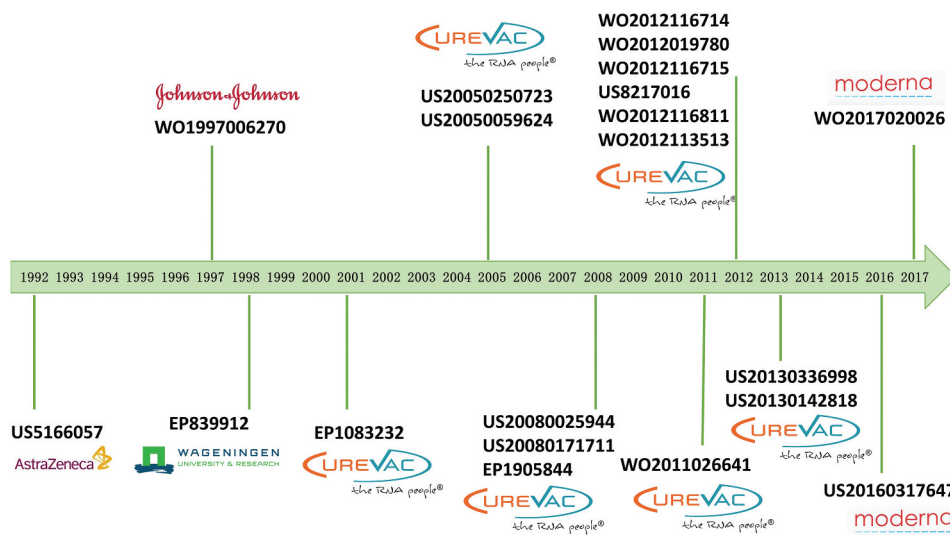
CUREVAC the RNA people®

Johnson&Johnson
WO1997006270

US20050250723
US20050059624

WO2012116714
WO2012019780
WO2012116715
US8217016
WO2012116811
WO2012113513

CUREVAC the RNA people®

moderna
WO2017020026

1992 1993 1994 1995 1996 1997 1998 1999 2000 2001 2002 2003 2004 2005 2006 2007 2008 2009 2010 2011 2012 2013 2014 2015 2016 2017

US5166057
AstraZeneca

EP839912
WAGENINGEN UNIVERSITY & RESEARCH

EP1083232
CUREVAC the RNA people®

US20080025944
US20080171711
EP1905844
CUREVAC the RNA people®

WO2011026641
CUREVAC the RNA people®

US20130336998
US20130142818
CUREVAC the RNA people®

US2016031764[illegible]
moderna